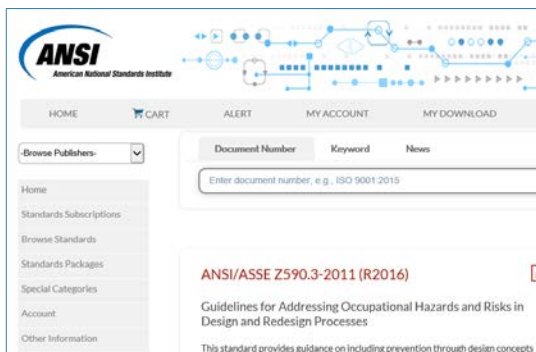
ANSI
American National Standards Institute

HOME
CART
ALERT
MY ACCOUNT
MY DOWNLOAD

-Browse Publishers-

Home
Standards Subscriptions
Browse Standards
Standards Packages
Special Categories
Account
Other Information

Document Number
Keyword
News

Enter document number, e.g., ISO 9001:2015

ANSI/ASSE Z590.3-2011 (R2016)

Guidelines for Addressing Occupational Hazards and Risks in Design and Redesign Processes

This standard provides guidance on including prevention through design concepts